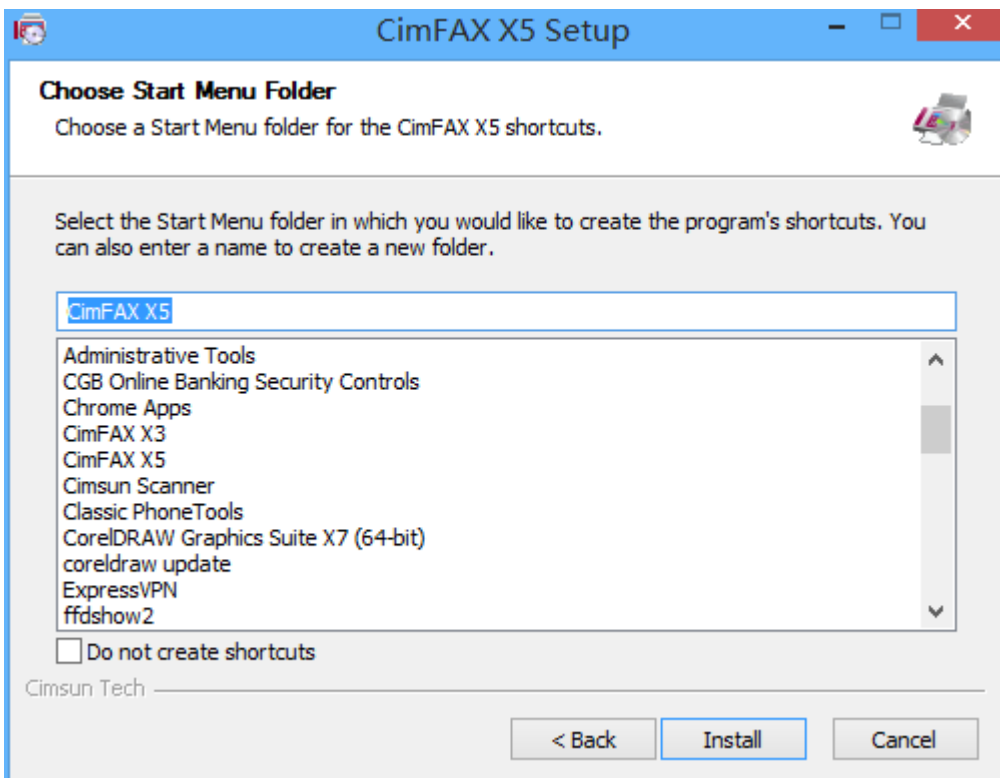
CimFAX X5 Setup

Choose Start Menu Folder
Choose a Start Menu folder for the CimFAX X5 shortcuts.

Select the Start Menu folder in which you would like to create the program's shortcuts. You can also enter a name to create a new folder.

CimFAX X5

Administrative Tools
CGB Online Banking Security Controls
Chrome Apps
CimFAX X3
CimFAX X5
Cimsun Scanner
Classic PhoneTools
CorelDRAW Graphics Suite X7 (64-bit)
coreldraw update
ExpressVPN
ffdshow2

Do not create shortcuts

Cimsun Tech

< Back
Install
Cancel